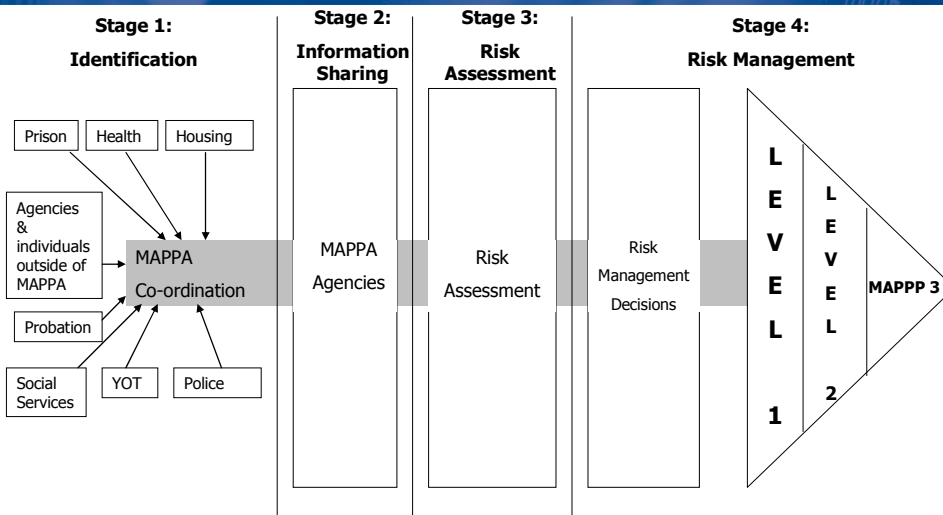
Stage 1:
Identification

Stage 2:
Information Sharing

Stage 3:
Risk Assessment

Stage 4:
Risk Management

Prison

Health

Housing

Agencies & individuals outside of MAPPA

MAPPA
Co-ordination

Probation

Social Services

YOT

Police

MAPPA
Agencies

Risk
Assessment

Risk
Management
Decisions

L
E
V
E
L
1

L
E
V
E
L
2

MAPPP 3